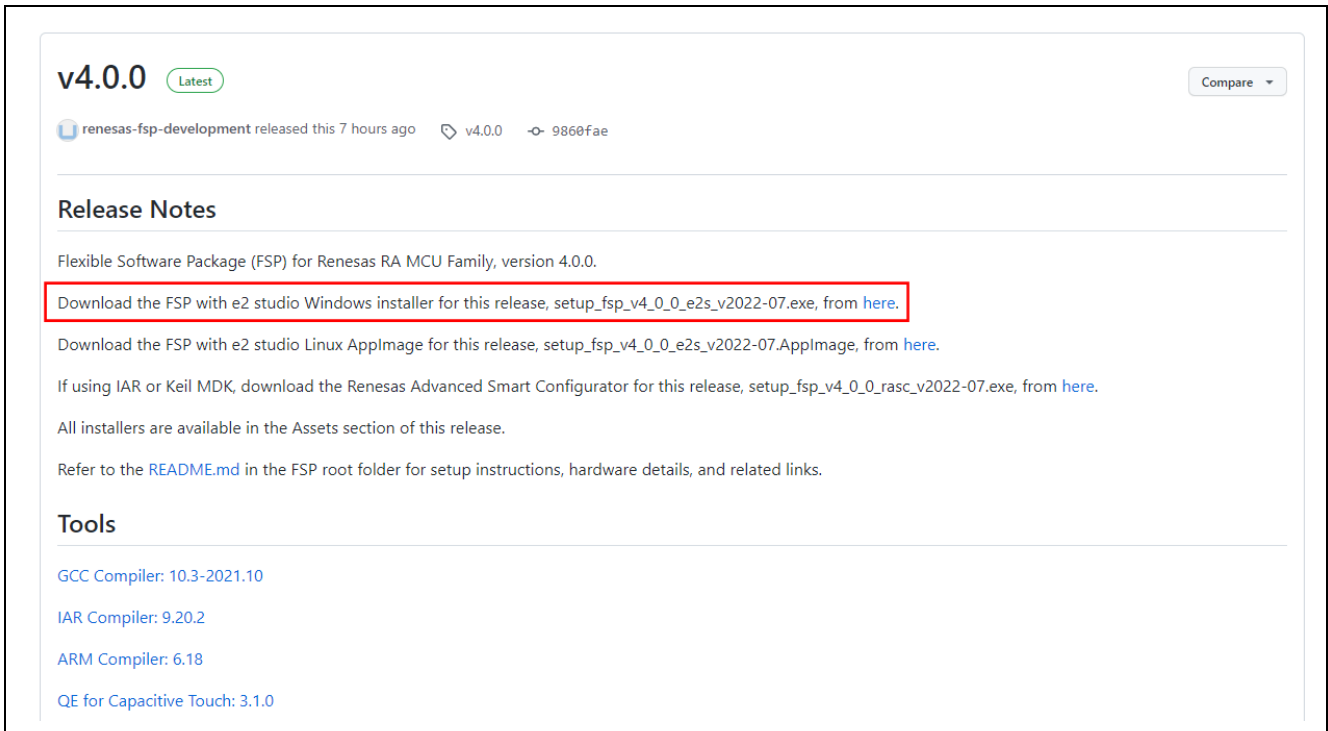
v4.0.0 Latest

Compare

renesas-fsp-development released this 7 hours ago v4.0.0 9860fae

Release Notes

Flexible Software Package (FSP) for Renesas RA MCU Family, version 4.0.0.

Download the FSP with e2 studio Windows installer for this release, setup_fsp_v4_0_0_e2s_v2022-07.exe, from here.

Download the FSP with e2 studio Linux AppImage for this release, setup_fsp_v4_0_0_e2s_v2022-07.AppImage, from here.

If using IAR or Keil MDK, download the Renesas Advanced Smart Configurator for this release, setup_fsp_v4_0_0_rasc_v2022-07.exe, from here.

All installers are available in the Assets section of this release.

Refer to the README.md in the FSP root folder for setup instructions, hardware details, and related links.

Tools

GCC Compiler: 10.3-2021.10

IAR Compiler: 9.20.2

ARM Compiler: 6.18

QE for Capacitive Touch: 3.1.0